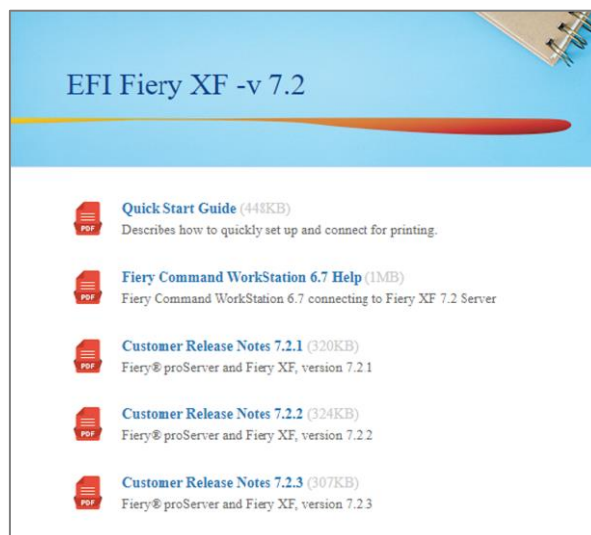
EFI Fiery XF -v 7.2

PDF
Quick Start Guide (448KB)
Describes how to quickly set up and connect for printing.

PDF
Fiery Command WorkStation 6.7 Help (1MB)
Fiery Command WorkStation 6.7 connecting to Fiery XF 7.2 Server

PDF
Customer Release Notes 7.2.1 (320KB)
Fiery® proServer and Fiery XF, version 7.2.1

PDF
Customer Release Notes 7.2.2 (324KB)
Fiery® proServer and Fiery XF, version 7.2.2

PDF
Customer Release Notes 7.2.3 (307KB)
Fiery® proServer and Fiery XF, version 7.2.3